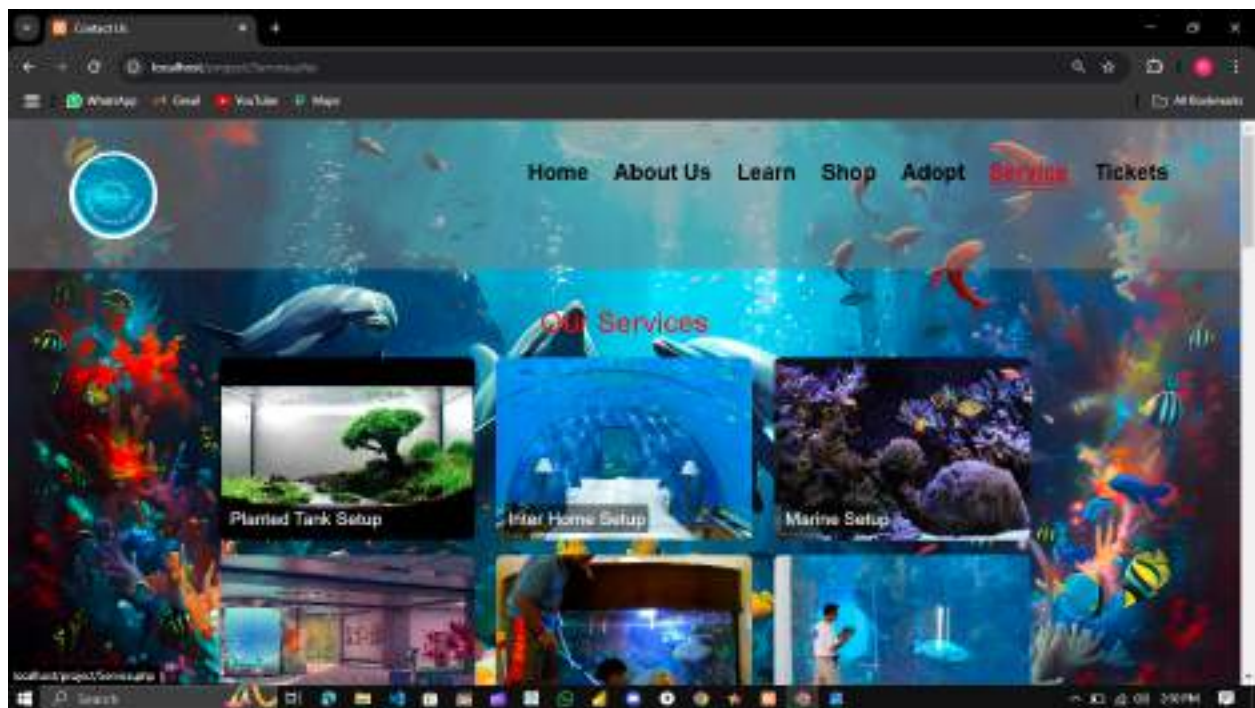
Contact Us

localhost/project/Services.php

WhatsApp Gmail YouTube Maps

All Bookmarks

Home About Us Learn Shop Adopt Service Tickets

Our Services

Planted Tank Setup

Inter Home Setup

Marine Setup

localhost/project/Services.php

Search

2:50 PM